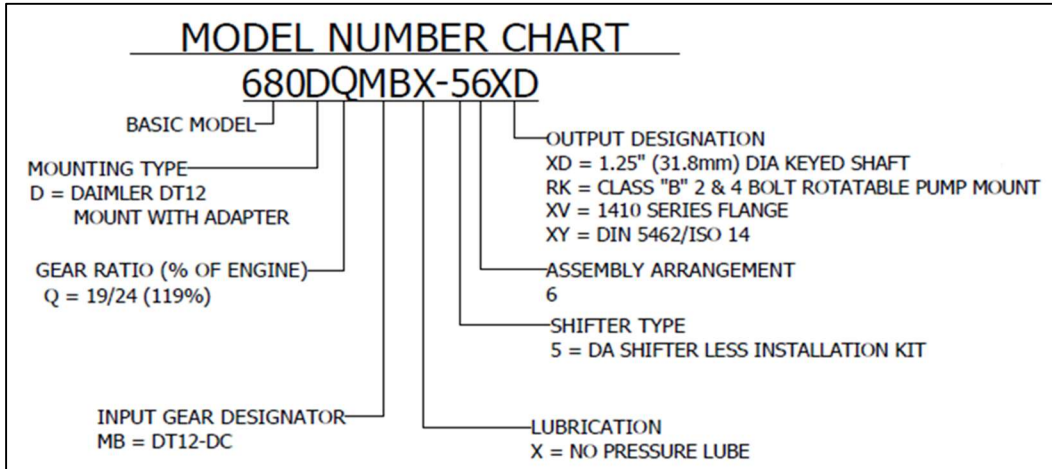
MODEL NUMBER CHART

680DQMBX-56XD

BASIC MODEL

MOUNTING TYPE
D = DAIMLER DT12
MOUNT WITH ADAPTER

GEAR RATIO (% OF ENGINE)
Q = 19/24 (119%)

INPUT GEAR DESIGNATOR
MB = DT12-DC

OUTPUT DESIGNATION
XD = 1.25" (31.8mm) DIA KEYED SHAFT
RK = CLASS "B" 2 & 4 BOLT ROTATABLE PUMP MOUNT
XV = 1410 SERIES FLANGE
XY = DIN 5462/ISO 14

ASSEMBLY ARRANGEMENT
6

SHIFTER TYPE
5 = DA SHIFTER LESS INSTALLATION KIT

LUBRICATION
X = NO PRESSURE LUBE